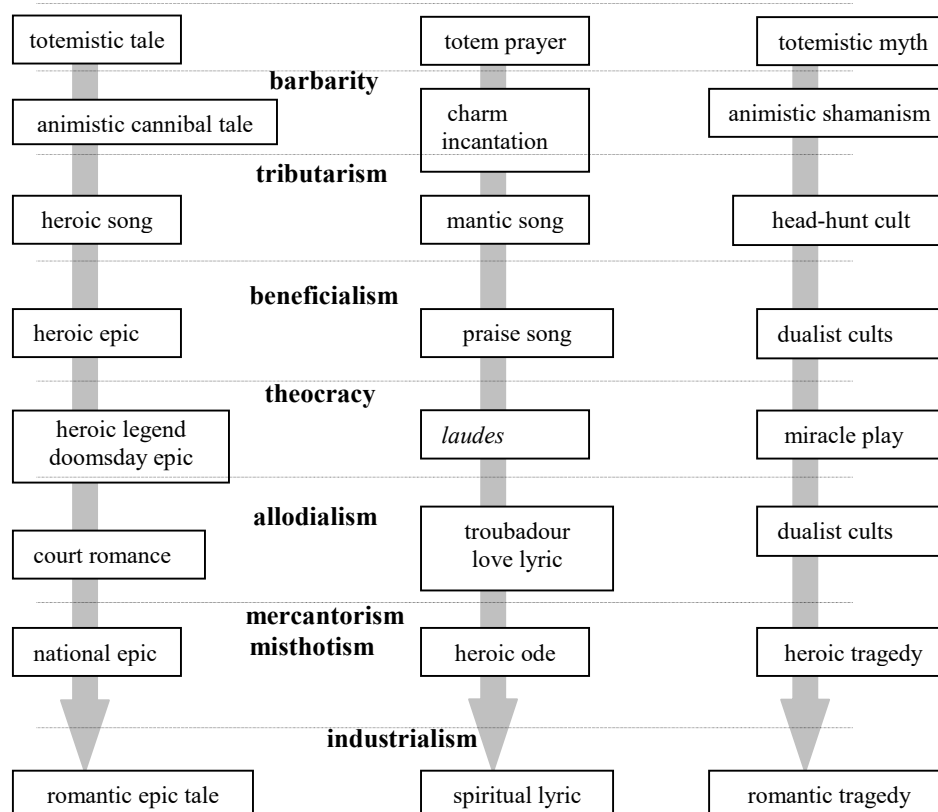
totemistic tale
totem prayer
totemistic myth

**barbarity**

animistic cannibal tale
charm incantation
animistic shamanism

**tributarism**

heroic song
mantic song
head-hunt cult

**beneficialism**

heroic epic
praise song
dualist cults

**theocracy**

heroic legend doomsday epic
*laudes*
miracle play

**allodialism**

court romance
troubadour love lyric
dualist cults

**mercantorism misthotism**

national epic
heroic ode
heroic tragedy

**industrialism**

romantic epic tale
spiritual lyric
romantic tragedy